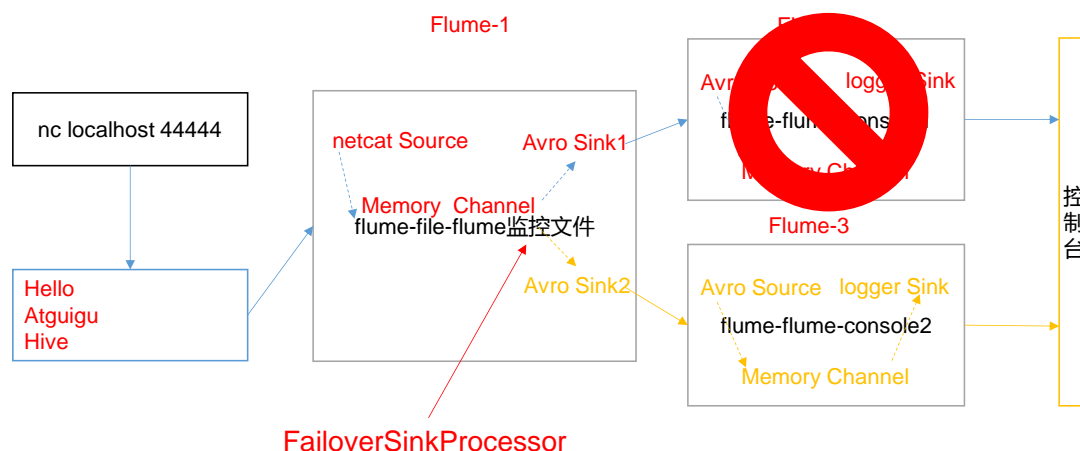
Flume-1

nc localhost 44444

netcat Source

Avro Sink1

Memory Channel

flume-file-flume监控文件

Avro Sink2

Hello
Atguigu
Hive

Fl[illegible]

Avr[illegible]

logg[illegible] Sink

fl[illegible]e-flu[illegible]onso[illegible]

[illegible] Ch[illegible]

Flume-3

Avro Source

logger Sink

flume-flume-console2

Memory Channel

控
制
台

FailoverSinkProcessor